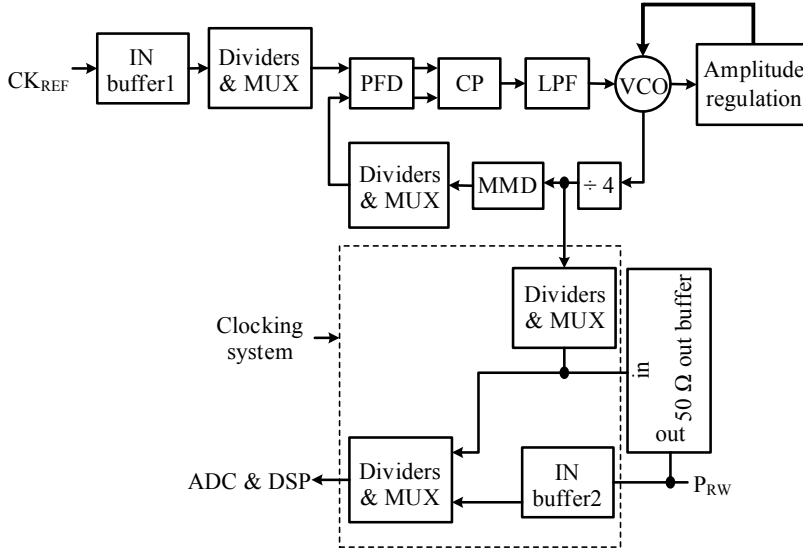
$CK_{REF}$

IN buffer1

Dividers & MUX

PFD

CP

LPF

VCO

Amplitude regulation

Dividers & MUX

MMD

÷ 4

Clocking system

Dividers & MUX

in

50 Ω out buffer

out

ADC & DSP

Dividers & MUX

IN buffer2

$P_{RW}$